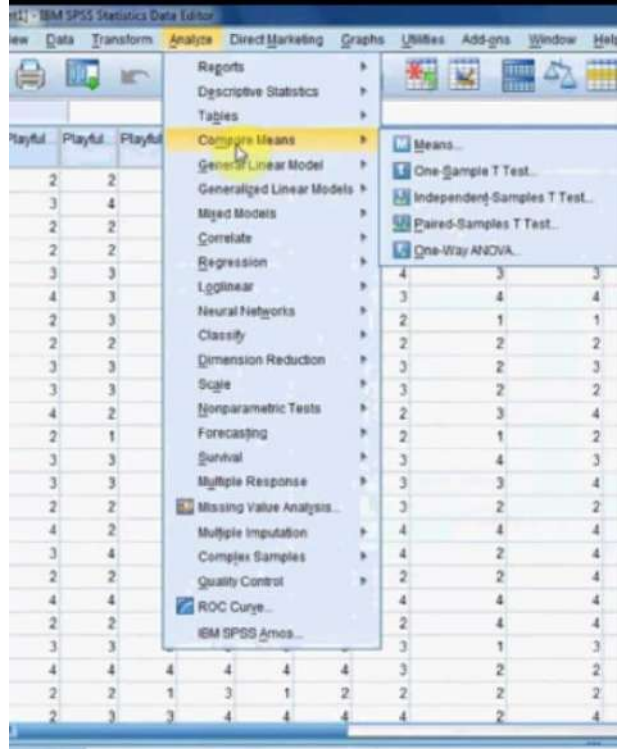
et1] - IBM SPSS Statistics Data Editor

ew Data Transform Analyze Direct Marketing Graphs Utilities Add-ons Window Help

Playful Playful Playful

Reports
Descriptive Statistics
Tables
Compare Means
General Linear Model
Generalized Linear Models
Mixed Models
Correlate
Regression
Loglinear
Neural Networks
Classify
Dimension Reduction
Scale
Nonparametric Tests
Forecasting
Survival
Multiple Response
Missing Value Analysis...
Multiple Imputation
Complex Samples
Quality Control
ROC Curve...
IBM SPSS Amos...

Means...
One-Sample T Test...
Independent-Samples T Test...
Paired-Samples T Test...
One-Way ANOVA...

| | | | | | | | | |
|---|---|---|---|---|---|---|---|---|
| 2 | 2 | | | | | | | |
| 3 | 4 | | | | | | | |
| 2 | 2 | | | | | | | |
| 2 | 2 | | | | | | | |
| 3 | 3 | | | | | 4 | 3 | 3 |
| 4 | 3 | | | | | 3 | 4 | 4 |
| 2 | 3 | | | | | 2 | 1 | 1 |
| 2 | 2 | | | | | 2 | 2 | 2 |
| 3 | 3 | | | | | 3 | 2 | 3 |
| 3 | 3 | | | | | 3 | 2 | 2 |
| 4 | 2 | | | | | 2 | 3 | 4 |
| 2 | 1 | | | | | 2 | 1 | 2 |
| 3 | 3 | | | | | 3 | 4 | 3 |
| 3 | 3 | | | | | 3 | 3 | 4 |
| 2 | 2 | | | | | 3 | 2 | 2 |
| 4 | 2 | | | | | 4 | 4 | 4 |
| 3 | 4 | | | | | 4 | 2 | 4 |
| 2 | 2 | | | | | 2 | 2 | 4 |
| 4 | 4 | | | | | 4 | 4 | 4 |
| 2 | 2 | | | | | 2 | 4 | 4 |
| 3 | 3 | | | | | 3 | 1 | 3 |
| 4 | 4 | 4 | 4 | 4 | 3 | 3 | 2 | 2 |
| 2 | 2 | 1 | 3 | 1 | 2 | 2 | 2 | 2 |
| 2 | 3 | 3 | 4 | 4 | 4 | 4 | 2 | 4 |